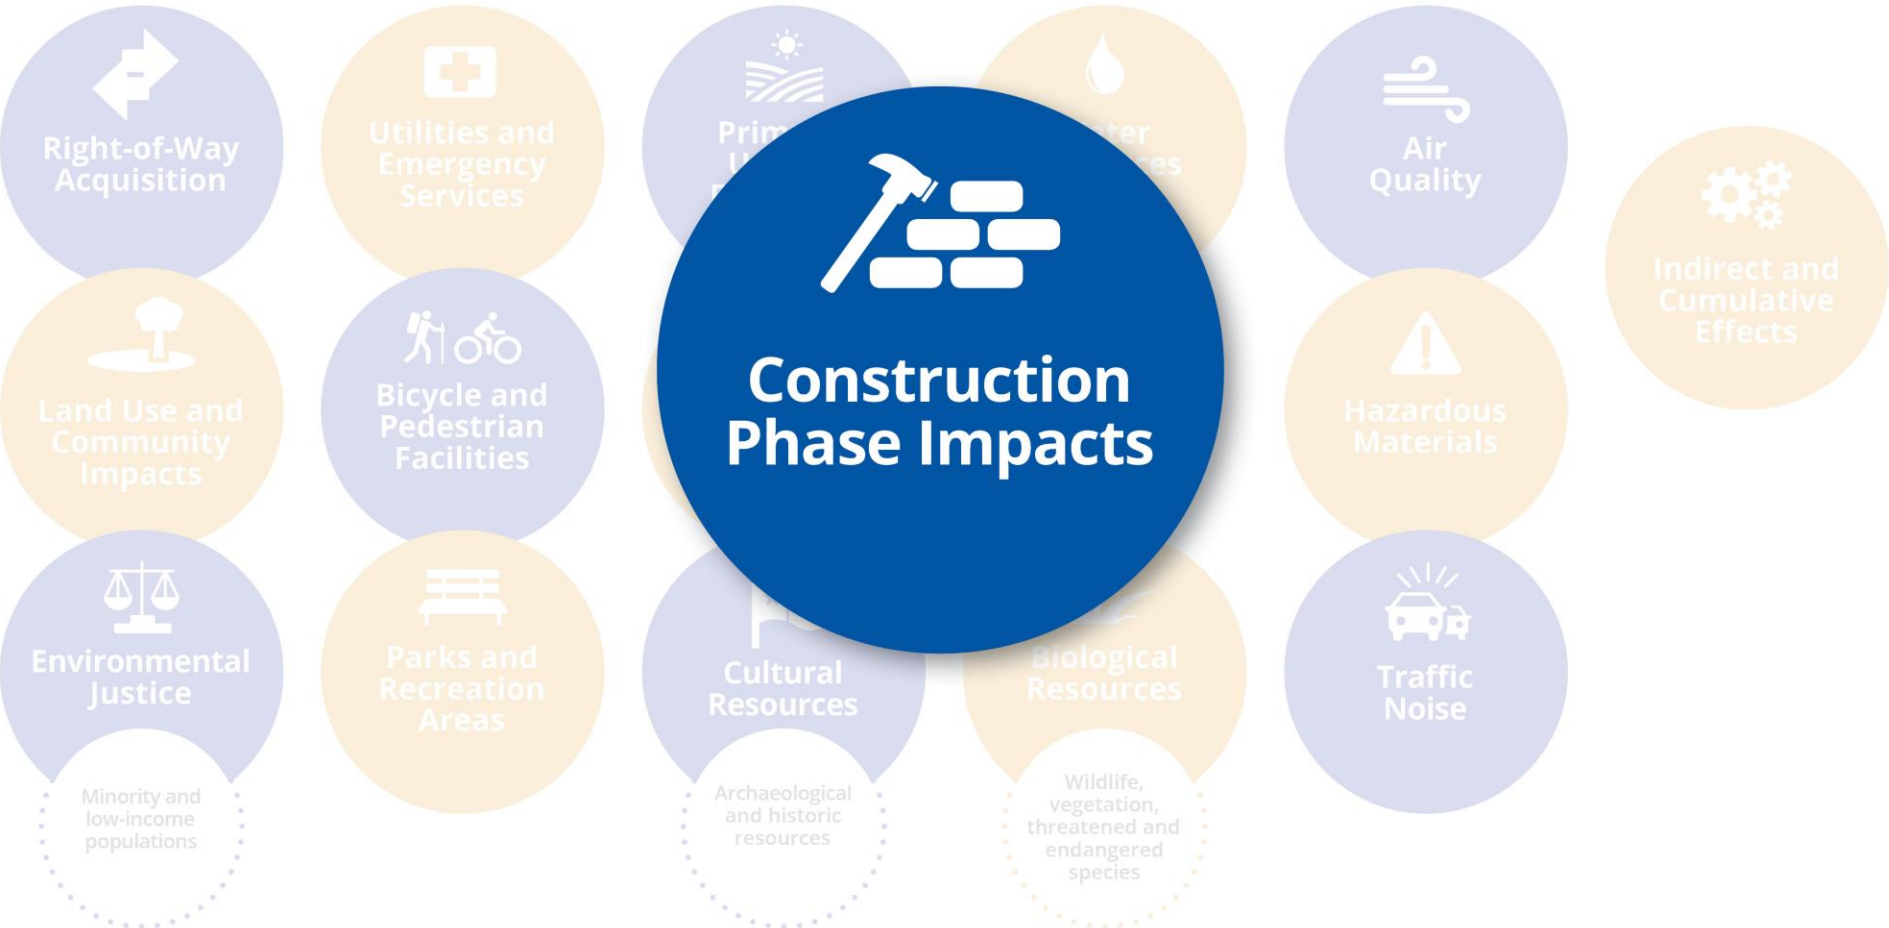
Right-of-Way Acquisition

Utilities and Emergency Services

Prim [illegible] U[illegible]

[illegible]ter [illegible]ces

Air Quality

Indirect and Cumulative Effects

Land Use and Community Impacts

Bicycle and Pedestrian Facilities

Construction Phase Impacts

Hazardous Materials

Environmental Justice

Minority and low-income populations

Parks and Recreation Areas

Cultural Resources

Archaeological and historic resources

Biological Resources

Wildlife, vegetation, threatened and endangered species

Traffic Noise